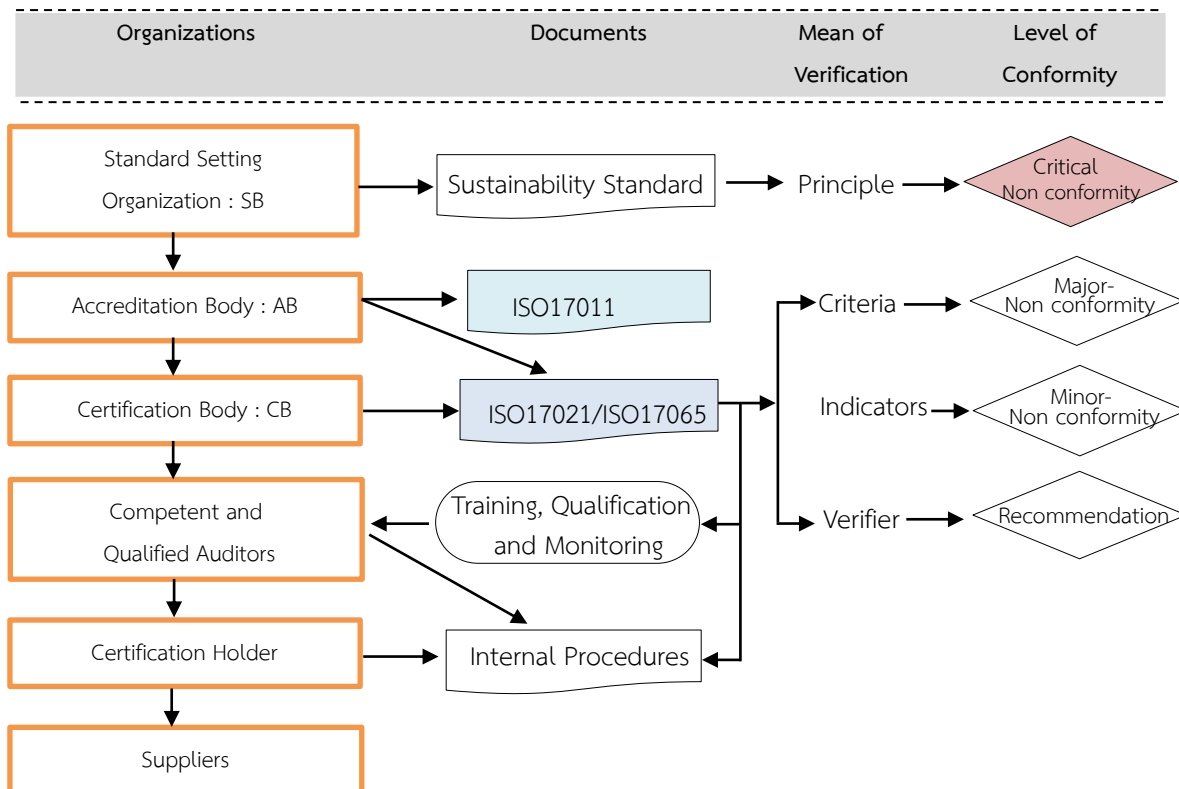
Organizations
Documents
Mean of Verification
Level of Conformity

Standard Setting Organization : SB
Sustainability Standard
Principle
Critical Non conformity

Accreditation Body : AB
ISO17011
Criteria
Major-Non conformity

Certification Body : CB
ISO17021/ISO17065
Indicators
Minor-Non conformity

Competent and Qualified Auditors
Training, Qualification and Monitoring
Verifier
Recommendation

Certification Holder
Internal Procedures

Suppliers